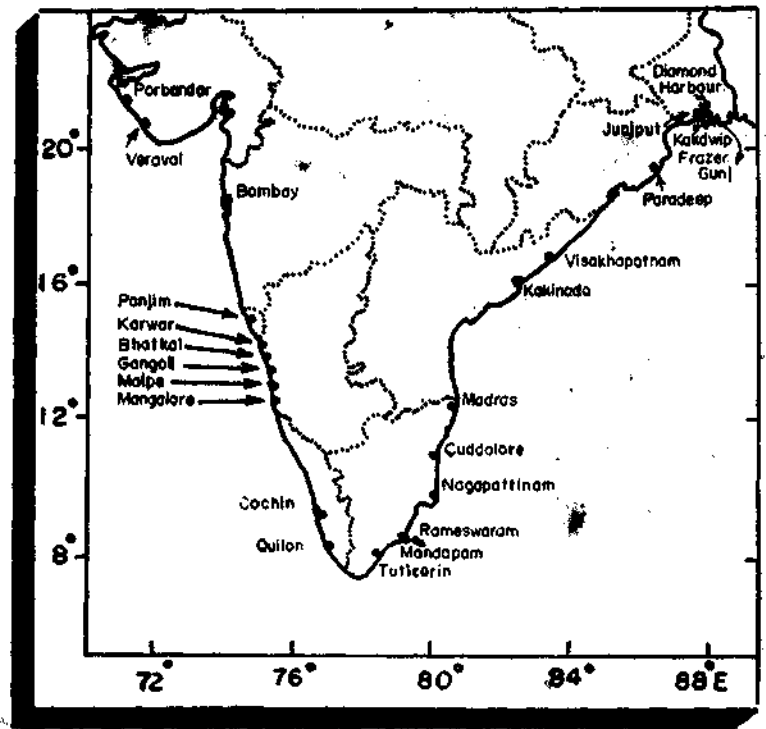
Porbandar
Veraval
20°
Bombay
16°
Panjim
Karwar
Bhatkal
Gangoli
Malpe
Mangalore
12°
Cochin
Quilon
8°
Diamond Harbour
Junput
Kakdwip
Frazer Gunj
Paradeep
Visakhapatnam
Kakinada
Madras
Cuddalore
Nagapattinam
Rameswaram
Mandapam
Tuticorin
72°
76°
80°
84°
88°E